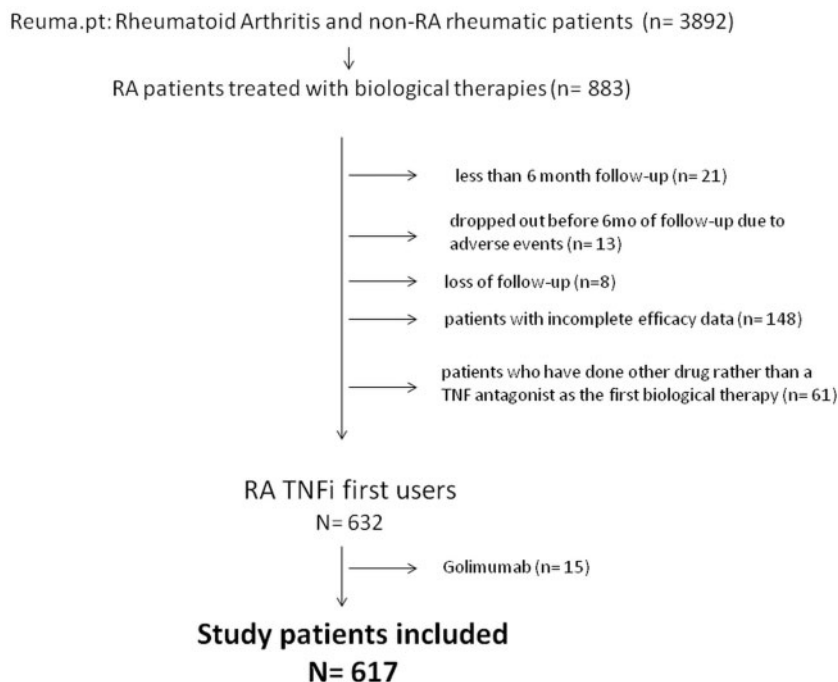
Reuma.pt: Rheumatoid Arthritis and non-RA rheumatic patients (n= 3892)

RA patients treated with biological therapies (n= 883)

less than 6 month follow-up (n= 21)

dropped out before 6mo of follow-up due to adverse events (n= 13)

loss of follow-up (n=8)

patients with incomplete efficacy data (n= 148)

patients who have done other drug rather than a TNF antagonist as the first biological therapy (n= 61)

RA TNFi first users
N= 632

Golimumab (n= 15)

Study patients included
N= 617